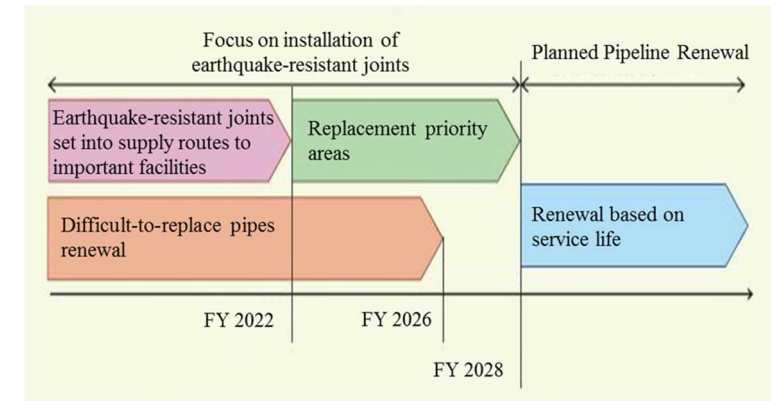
Focus on installation of earthquake-resistant joints

Planned Pipeline Renewal

Earthquake-resistant joints set into supply routes to important facilities

Replacement priority areas

Difficult-to-replace pipes renewal

Renewal based on service life

FY 2022

FY 2026

FY 2028